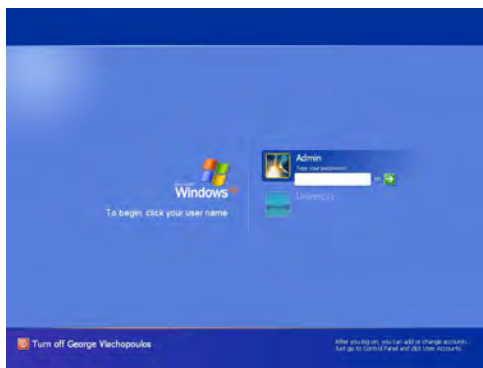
Microsoft Windows xp

To begin, click your user name

Admin

Type your password

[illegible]

Turn off George Vlachopoulos

After you log on, you can add or change accounts. Just go to Control Panel and click User Accounts.